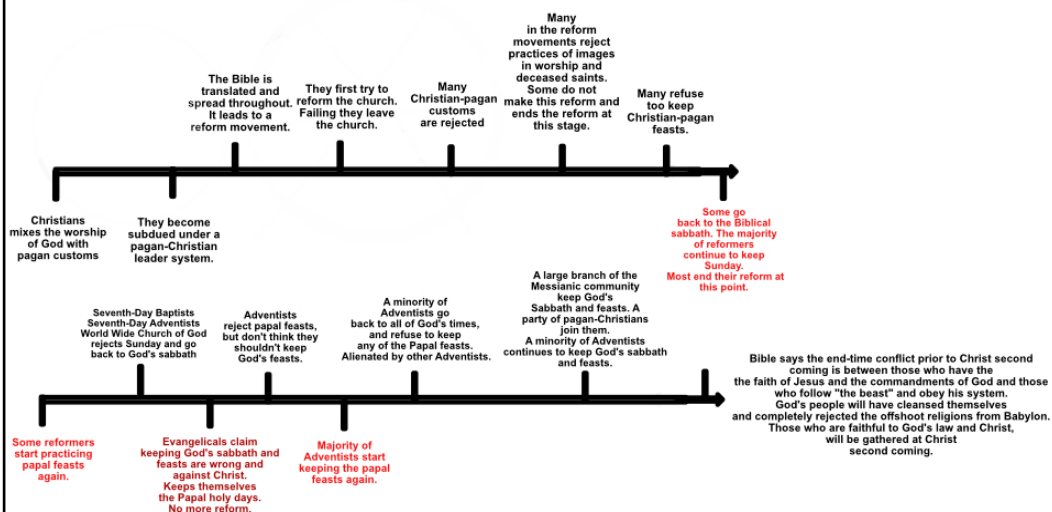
Christians mixes the worship of God with pagan customs

They become subdued under a pagan-Christian leader system.

The Bible is translated and spread throughout. It leads to a reform movement.

They first try to reform the church. Failing they leave the church.

Many Christian-pagan customs are rejected

Many in the reform movements reject practices of images in worship and deceased saints. Some do not make this reform and ends the reform at this stage.

Many refuse too keep Christian-pagan feasts.

Some go back to the Biblical sabbath. The majority of reformers continue to keep Sunday. Most end their reform at this point.

Some reformers start practicing papal feasts again.

Seventh-Day Baptists Seventh-Day Adventists World Wide Church of God rejects Sunday and go back to God's sabbath

Evangelicals claim keeping God's sabbath and feasts are wrong and against Christ. Keeps themselves the Papal holy days. No more reform.

Adventists reject papal feasts, but don't think they shouldn't keep God's feasts.

Majority of Adventists start keeping the papal feasts again.

A minority of Adventists go back to all of God's times, and refuse to keep any of the Papal feasts. Alienated by other Adventists.

A large branch of the Messianic community keep God's Sabbath and feasts. A party of pagan-Christians join them. A minority of Adventists continues to keep God's sabbath and feasts.

Bible says the end-time conflict prior to Christ second coming is between those who have the the faith of Jesus and the commandments of God and those who follow "the beast" and obey his system. God's people will have cleansed themselves and completely rejected the offshoot religions from Babylon. Those who are faithful to God's law and Christ, will be gathered at Christ second coming.